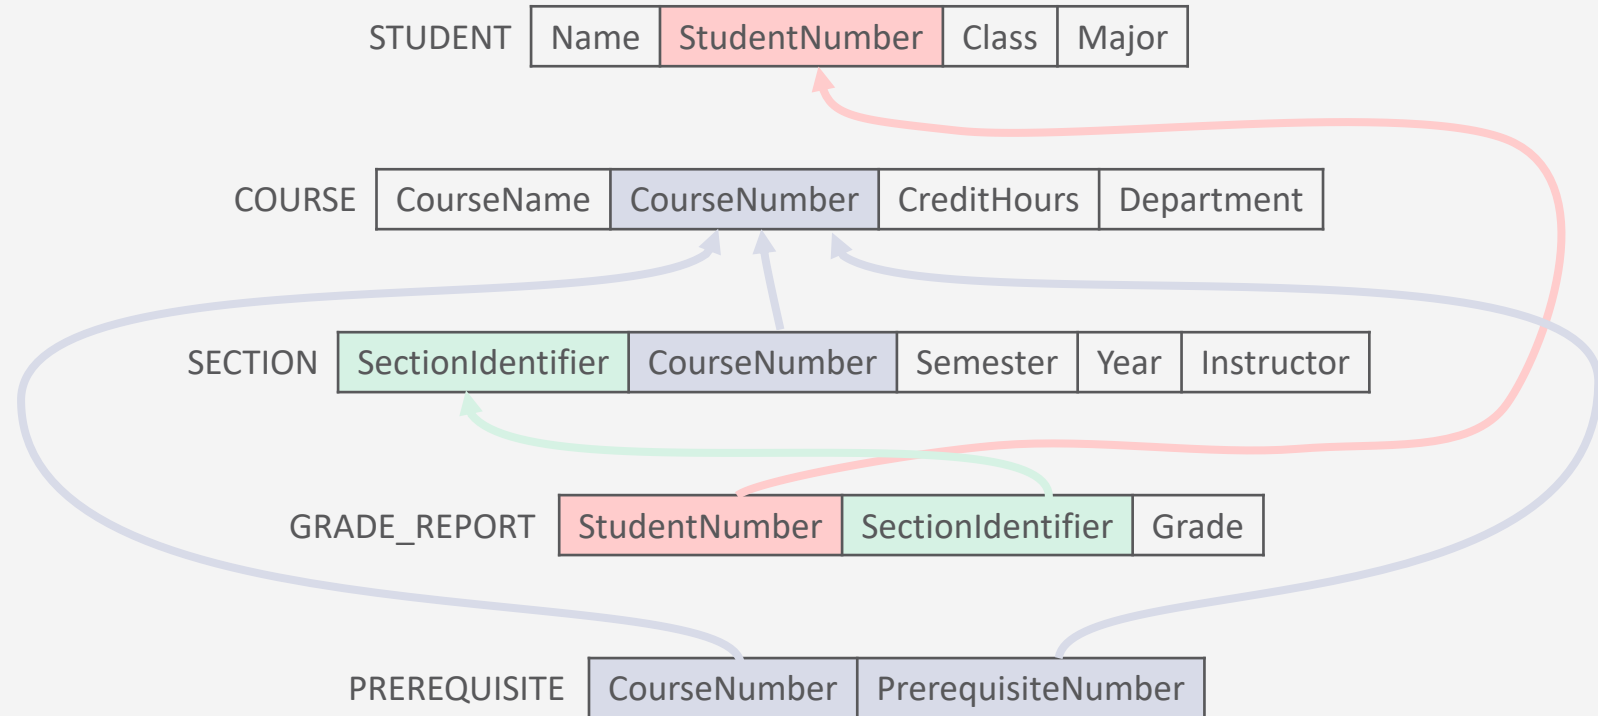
STUDENT

| Name | StudentNumber | Class | Major |
|---|---|---|---|

COURSE

| CourseName | CourseNumber | CreditHours | Department |
|---|---|---|---|

SECTION

| SectionIdentifier | CourseNumber | Semester | Year | Instructor |
|---|---|---|---|---|

GRADE_REPORT

| StudentNumber | SectionIdentifier | Grade |
|---|---|---|

PREREQUISITE

| CourseNumber | PrerequisiteNumber |
|---|---|